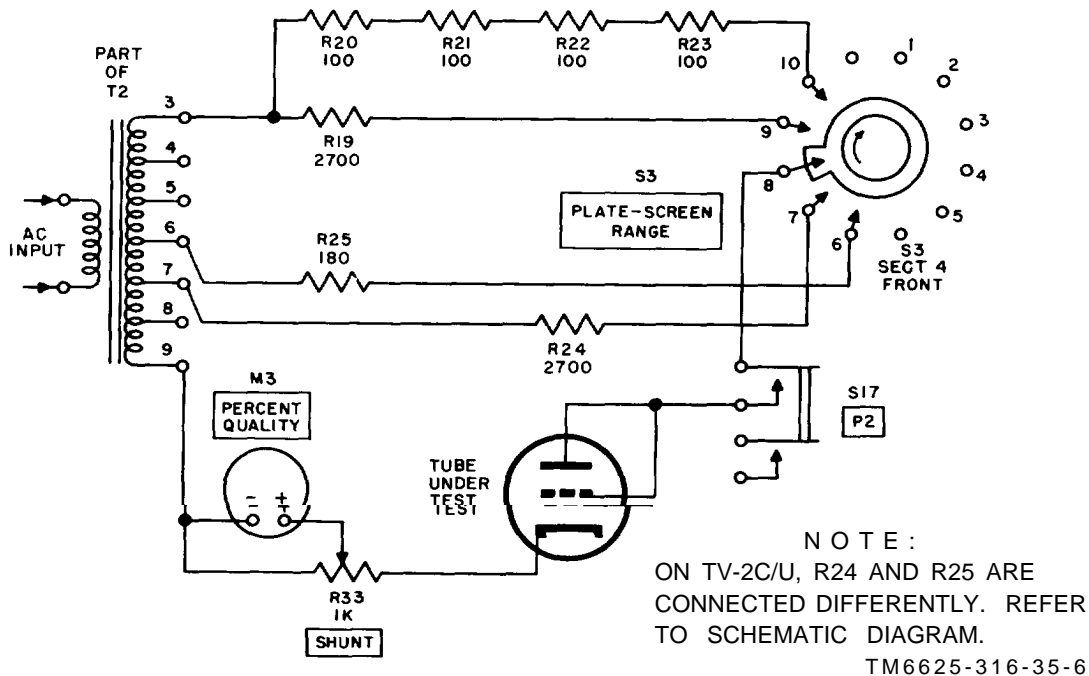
PART OF T2

AC INPUT

3

4

5

6

7

8

9

R20 100

R21 100

R22 100

R23 100

R19 2700

R25 180

R24 2700

10

9

8

7

6

1

2

3

4

5

S3

PLATE-SCREEN RANGE

S3 SECT 4 FRONT

M3

PERCENT QUALITY

TUBE UNDER TEST

S17

P2

R33 1K

SHUNT

NOTE:
ON TV-2C/U, R24 AND R25 ARE CONNECTED DIFFERENTLY. REFER TO SCHEMATIC DIAGRAM.

TM6625-316-35-6